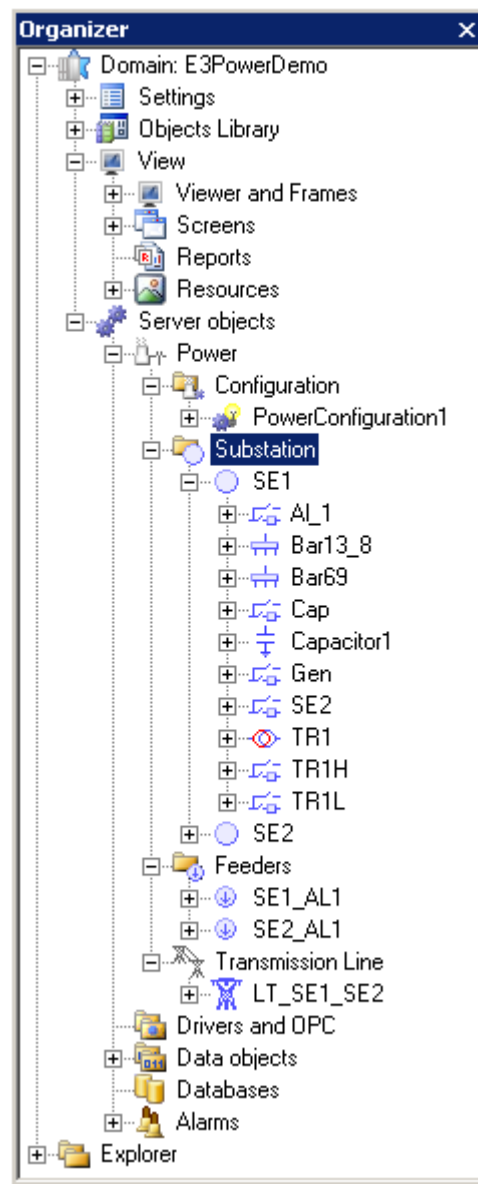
Organizer ×

Domain: E3PowerDemo
Settings
Objects Library
View
Viewer and Frames
Screens
Reports
Resources
Server objects
Power
Configuration
PowerConfiguration1
Substation
SE1
AL_1
Bar13_8
Bar69
Cap
Capacitor1
Gen
SE2
TR1
TR1H
TR1L
SE2
Feeders
SE1_AL1
SE2_AL1
Transmission Line
LT_SE1_SE2
Drivers and OPC
Data objects
Databases
Alarms
Explorer